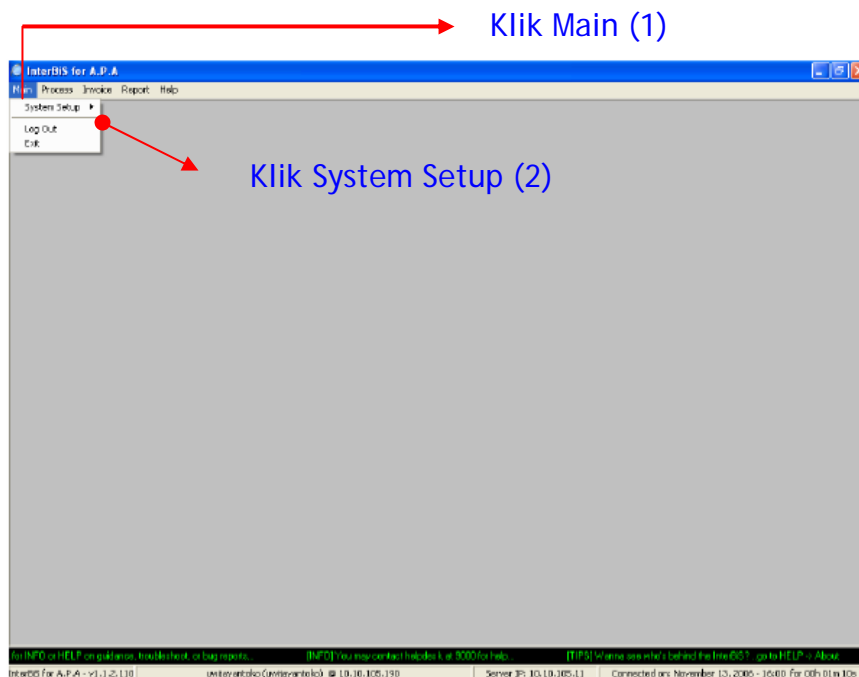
Klik Main (1)

InterBIS for A.P.A

Main Process Invoice Report Help

System Setup

Log Out

Exit

Klik System Setup (2)

for INFO or HELP on guidance, troubleshoot, or bug reports. [INFO] You may contact helpdesk at 9000 for help. [TIPS] Wanna see who's behind the InterBIS? go to HELP -> About

InterBIS for A.P.A - v1.1.2.110 uwiayantoko (uwiayantoko) @ 10.10.105.190 Server IP: 10.10.105.11 Connected on: November 13, 2006 - 16:00 for 00h 01m 10s